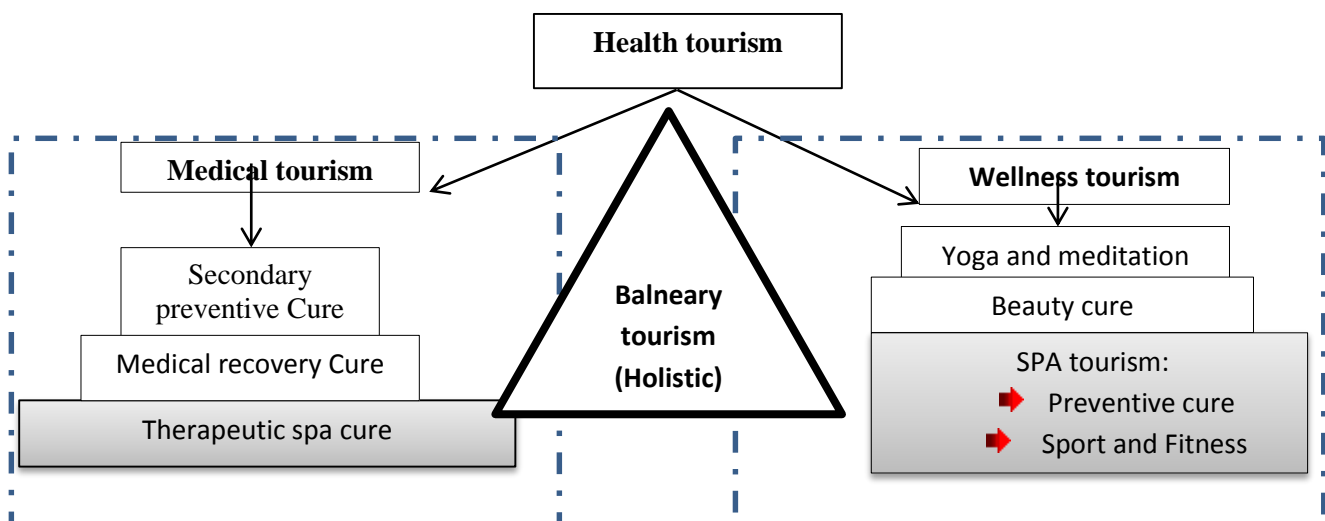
Health tourism

Medical tourism

Secondary preventive Cure

Medical recovery Cure

Therapeutic spa cure

Balneary tourism (Holistic)

Wellness tourism

Yoga and meditation

Beauty cure

SPA tourism:

Preventive cure

Sport and Fitness